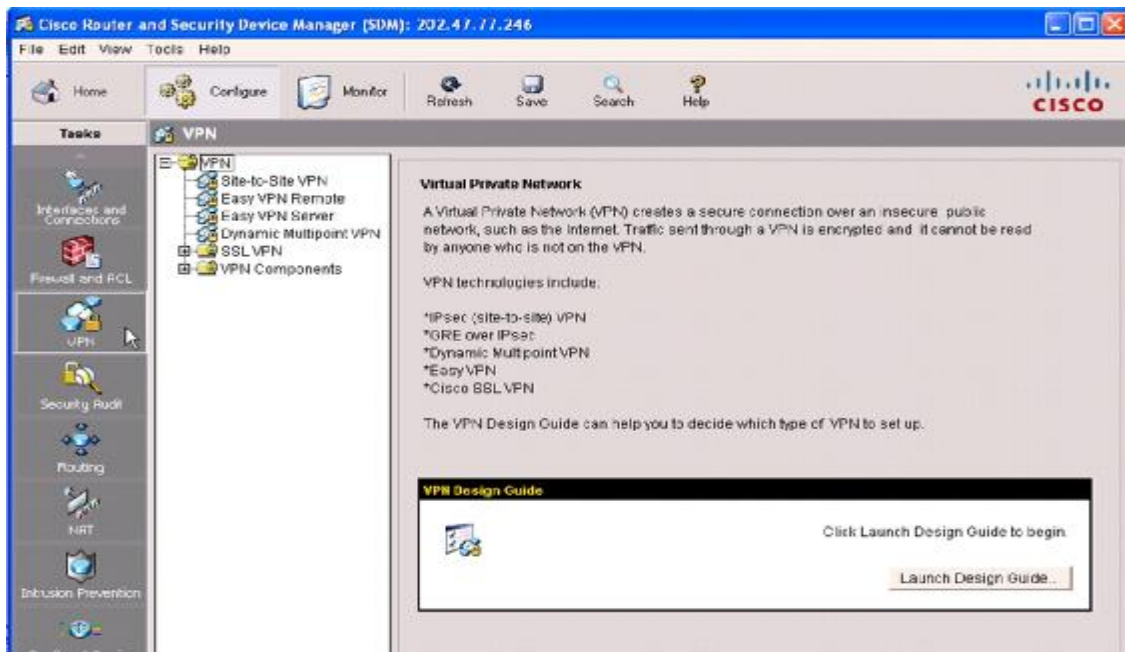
Cisco Router and Security Device Manager (SDM): 202.47.77.246

File Edit View Tools Help

Home Configure Monitor Refresh Save Search Help

CISCO

Tasks

VPN

Interfaces and Connections

Firewall and ACL

VPN

Security Audit

Routing

NAT

Intrusion Prevention

VPN
Site-to-Site VPN
Easy VPN Remote
Easy VPN Server
Dynamic Multipoint VPN
SSL VPN
VPN Components

Virtual Private Network

A Virtual Private Network (VPN) creates a secure connection over an insecure public network, such as the Internet. Traffic sent through a VPN is encrypted and it cannot be read by anyone who is not on the VPN.

VPN technologies include:

*IPsec (site-to-site) VPN
*GRE over IPsec
*Dynamic Multipoint VPN
*Easy VPN
*Cisco SSL VPN

The VPN Design Guide can help you to decide which type of VPN to set up.

VPN Design Guide

Click Launch Design Guide to begin.

Launch Design Guide...